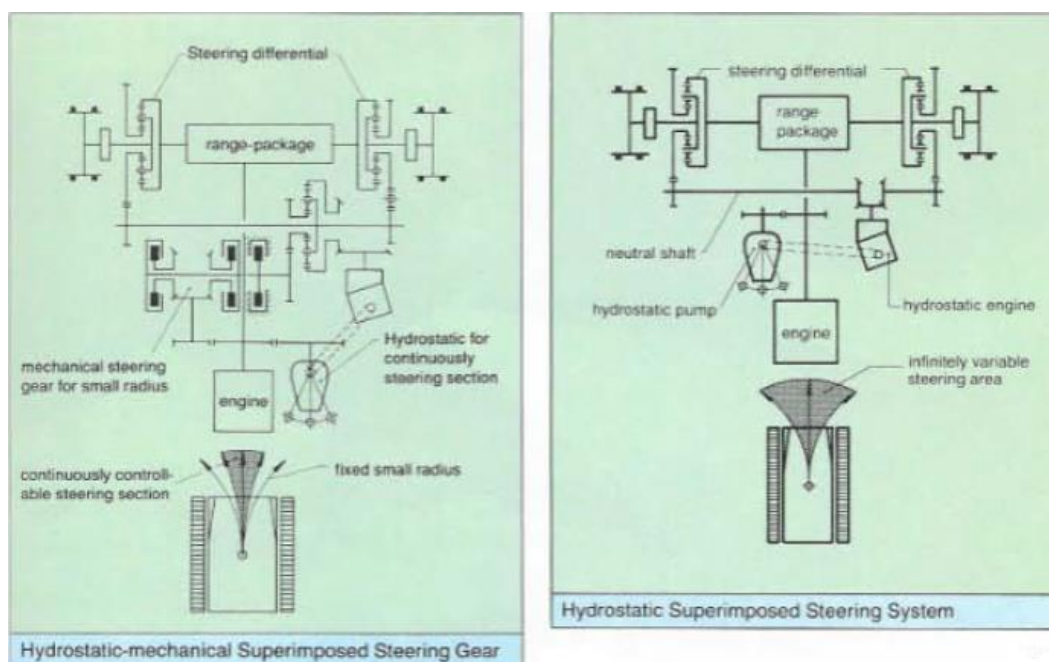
Steering differential

range-package

mechanical steering gear for small radius

Hydrostatic for continuously steering section

engine

continuously controllable steering section

fixed small radius

Hydrostatic-mechanical Superimposed Steering Gear

steering differential

range package

neutral shaft

hydrostatic pump

hydrostatic engine

engine

infinitely variable steering area

Hydrostatic Superimposed Steering System